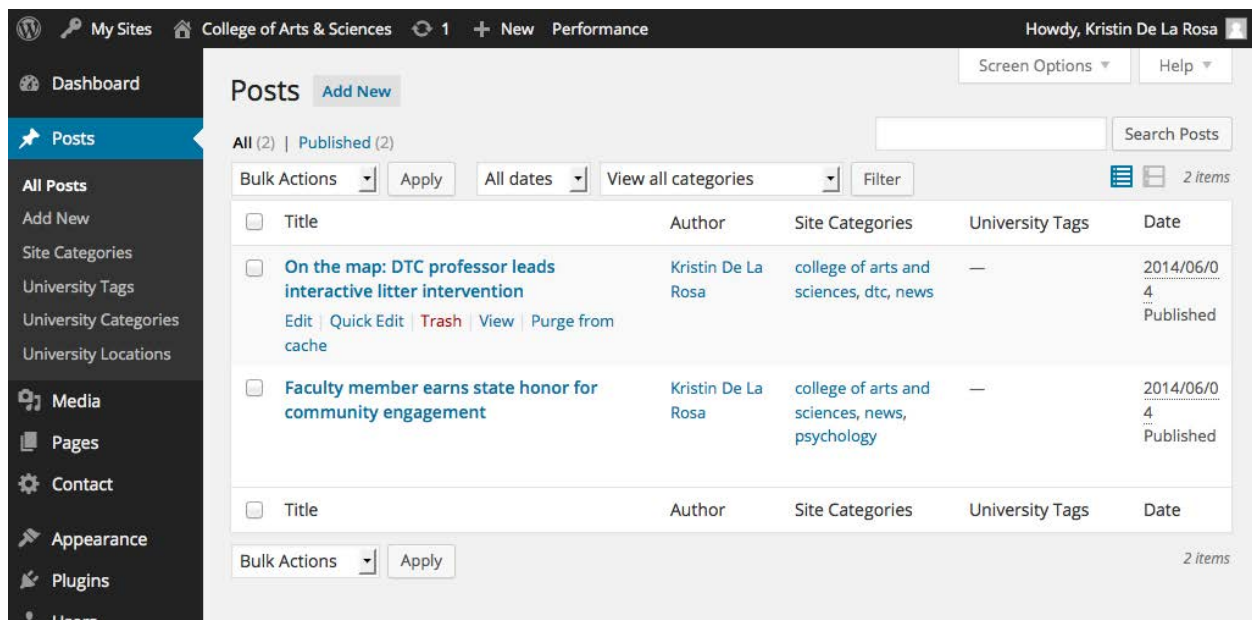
My Sites College of Arts & Sciences 1 + New Performance Howdy, Kristin De La Rosa

Dashboard

Posts

All Posts
Add New
Site Categories
University Tags
University Categories
University Locations

Media
Pages
Contact
Appearance
Plugins

Screen Options ▼ Help ▼

Posts Add New

All (2) | Published (2)

Search Posts

Bulk Actions Apply All dates View all categories Filter 2 items

| | Title | Author | Site Categories | University Tags | Date |
|---|---|---|---|---|---|
| | On the map: DTC professor leads interactive litter intervention<br>Edit \| Quick Edit \| Trash \| View \| Purge from cache | Kristin De La Rosa | college of arts and sciences, dtc, news | — | 2014/06/04 Published |
| | Faculty member earns state honor for community engagement | Kristin De La Rosa | college of arts and sciences, news, psychology | — | 2014/06/04 Published |
| | Title | Author | Site Categories | University Tags | Date |

Bulk Actions Apply 2 items